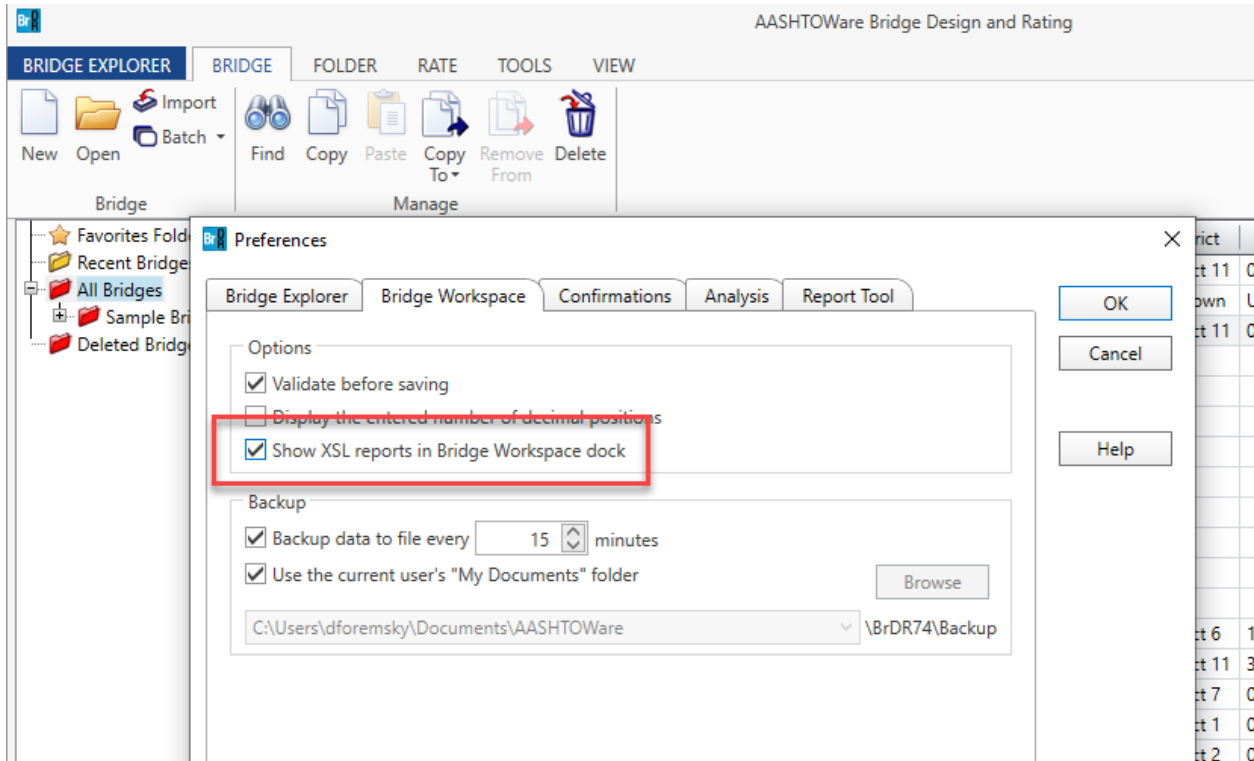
BrR

AASHTOWare Bridge Design and Rating

BRIDGE EXPLORER BRIDGE FOLDER RATE TOOLS VIEW

New Open Import Batch

Bridge

Find Copy Paste Copy To Remove From Delete

Manage

Favorites Fold
Recent Bridge
All Bridges
Sample Bri
Deleted Bridg

BrR Preferences

Bridge Explorer | Bridge Workspace | Confirmations | Analysis | Report Tool

Options

Validate before saving

Display the entered number of decimal positions

Show XSL reports in Bridge Workspace dock

Backup

Backup data to file every 15 minutes

Use the current user's "My Documents" folder

Browse

C:\Users\dforemsky\Documents\AASHTOWare \BrDR74\Backup

OK

Cancel

Help

rict
ct 11
own
ct 11
ct 6
ct 11
ct 7
ct 1
ct 2